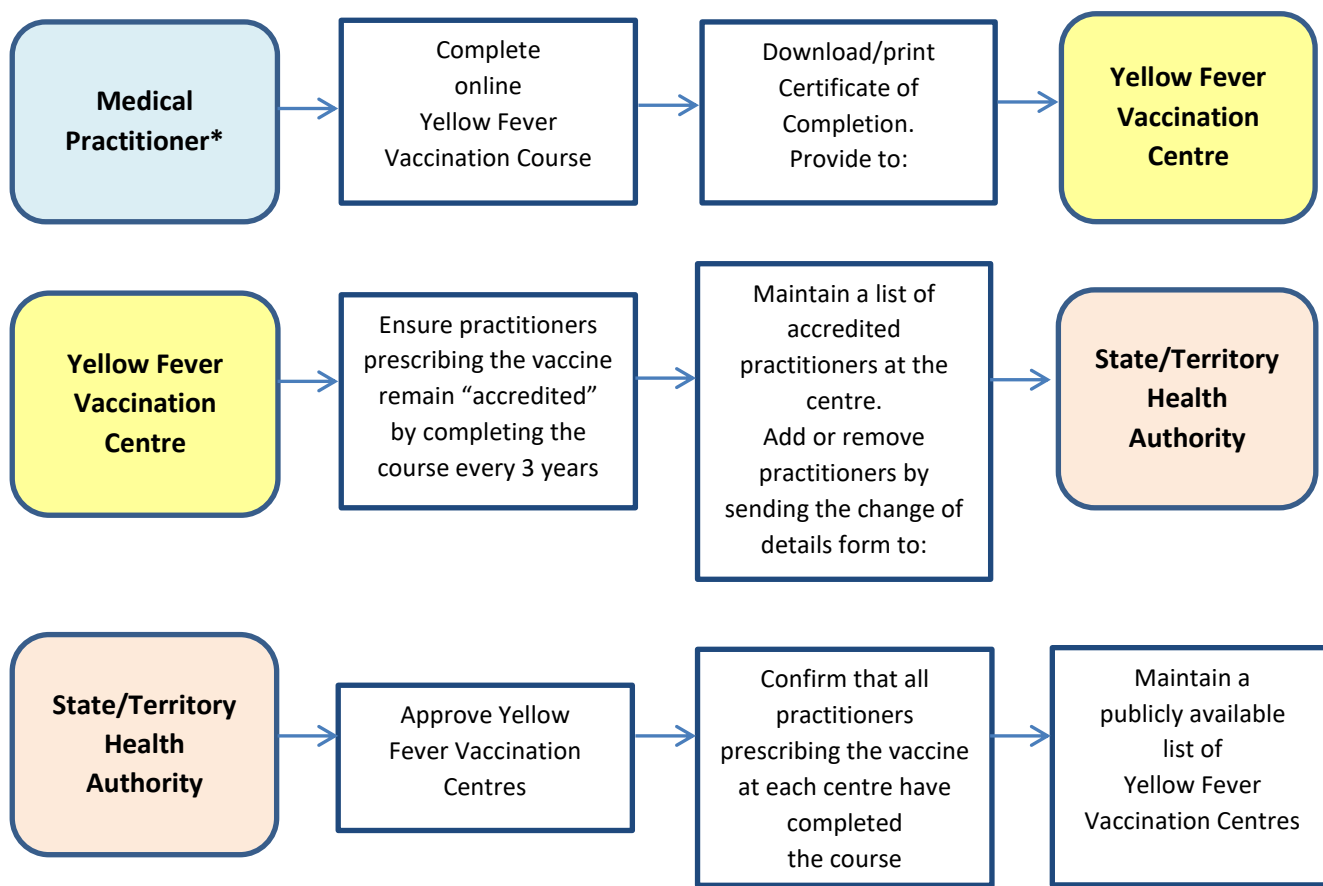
Medical Practitioner*

Complete online Yellow Fever Vaccination Course

Download/print Certificate of Completion. Provide to:

Yellow Fever Vaccination Centre

Yellow Fever Vaccination Centre

Ensure practitioners prescribing the vaccine remain “accredited” by completing the course every 3 years

Maintain a list of accredited practitioners at the centre.
Add or remove practitioners by sending the change of details form to:

State/Territory Health Authority

State/Territory Health Authority

Approve Yellow Fever Vaccination Centres

Confirm that all practitioners prescribing the vaccine at each centre have completed the course

Maintain a publicly available list of Yellow Fever Vaccination Centres